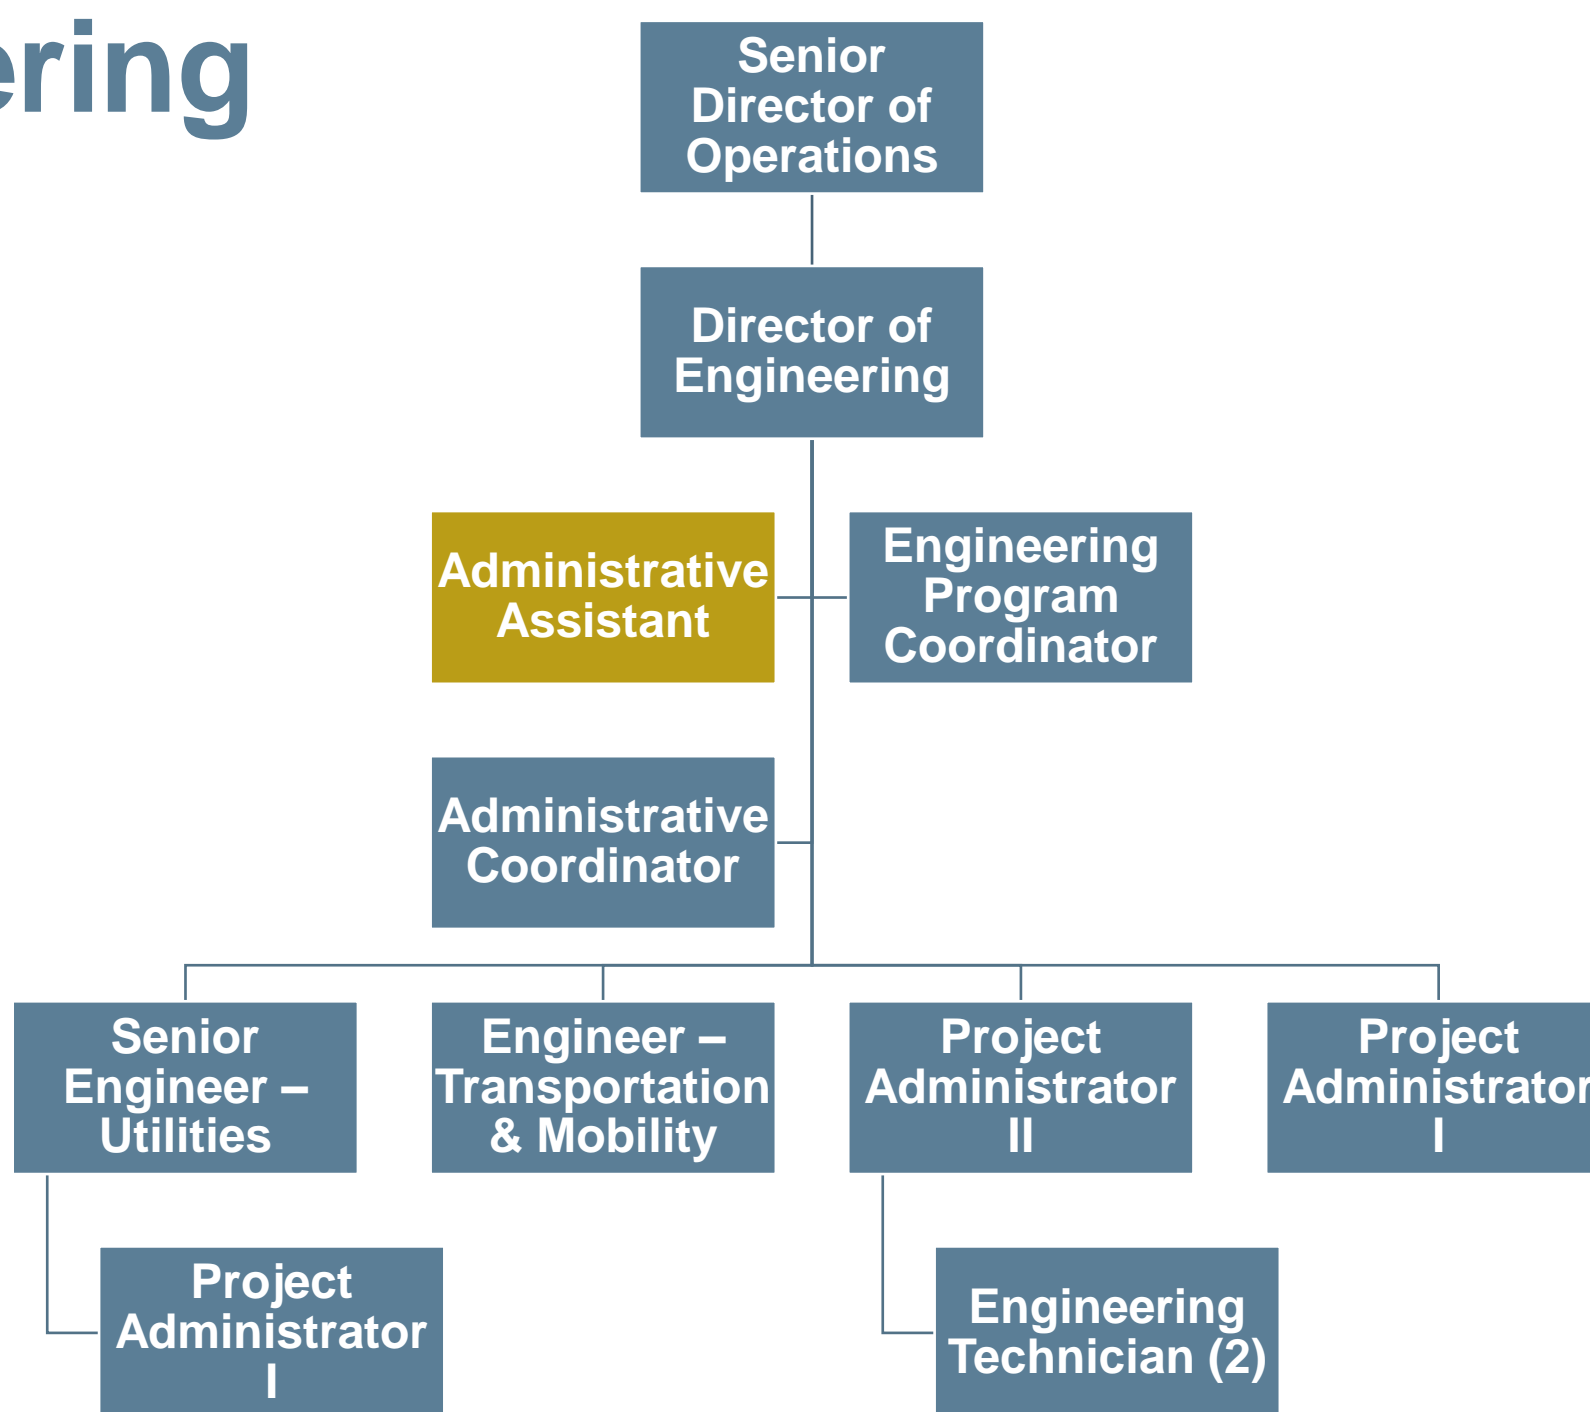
ering

Senior Director of Operations

Director of Engineering

Administrative Assistant

Engineering Program Coordinator

Administrative Coordinator

Senior Engineer – Utilities

Engineer – Transportation & Mobility

Project Administrator II

Project Administrator I

Project Administrator I

Engineering Technician (2)